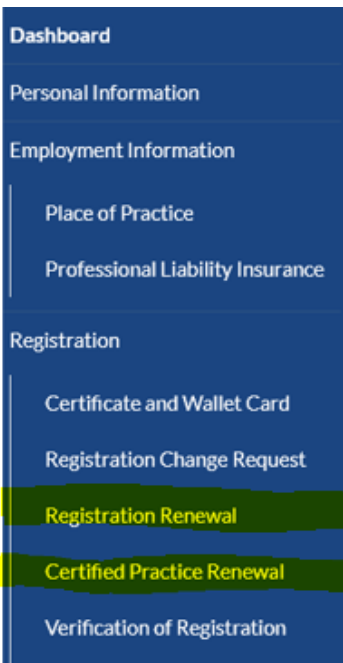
Dashboard

Personal Information

Employment Information

Place of Practice

Professional Liability Insurance

Registration

Certificate and Wallet Card

Registration Change Request

Registration Renewal

Certified Practice Renewal

Verification of Registration